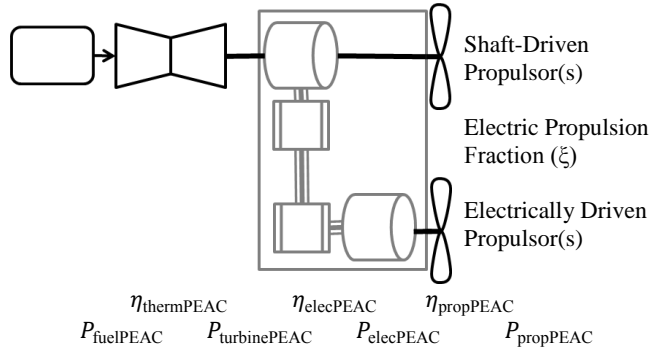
Shaft-Driven Propulsor(s)

Electric Propulsion Fraction (ξ)

Electrically Driven Propulsor(s)

$\eta_{\text{thermPEAC}}$ $\eta_{\text{elecPEAC}}$ $\eta_{\text{propPEAC}}$

$P_{\text{fuelPEAC}}$ $P_{\text{turbinePEAC}}$ $P_{\text{elecPEAC}}$ $P_{\text{propPEAC}}$